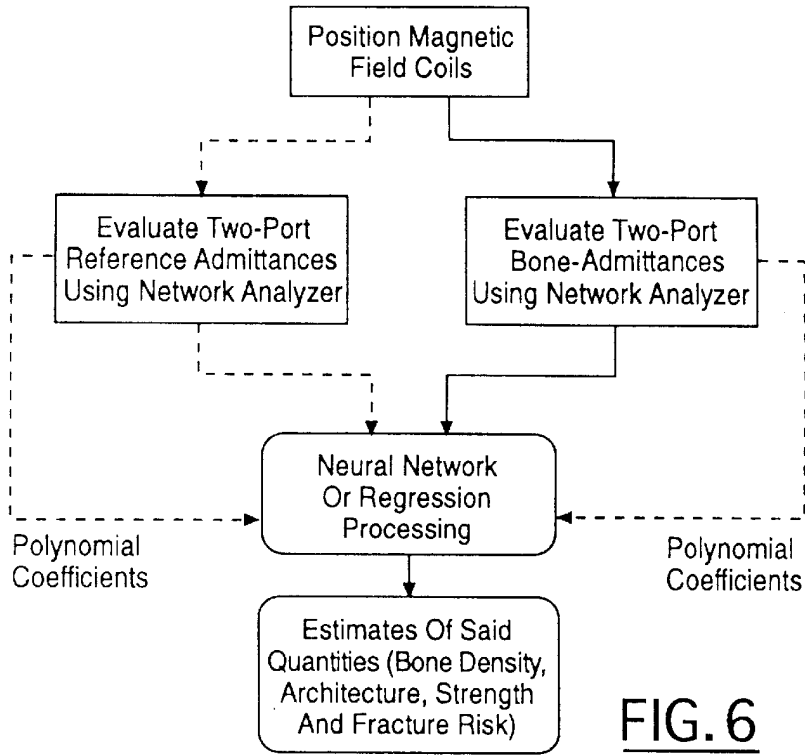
Position Magnetic Field Coils

Evaluate Two-Port Reference Admittances Using Network Analyzer

Evaluate Two-Port Bone-Admittances Using Network Analyzer

Neural Network Or Regression Processing

Polynomial Coefficients

Polynomial Coefficients

Estimates Of Said Quantities (Bone Density, Architecture, Strength And Fracture Risk)

FIG. 6